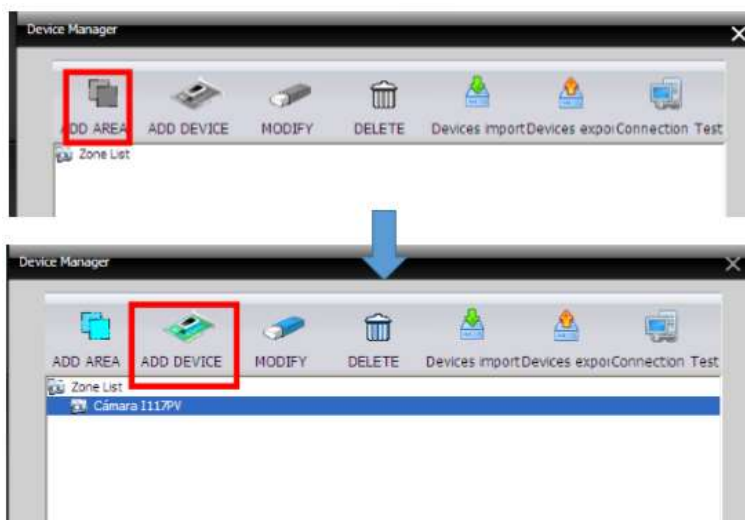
Device Manager

ADD AREA ADD DEVICE MODIFY DELETE Devices import Devices expo Connection Test

Zone List

Device Manager

ADD AREA ADD DEVICE MODIFY DELETE Devices import Devices expo Connection Test

Zone List

Cámara I117PV